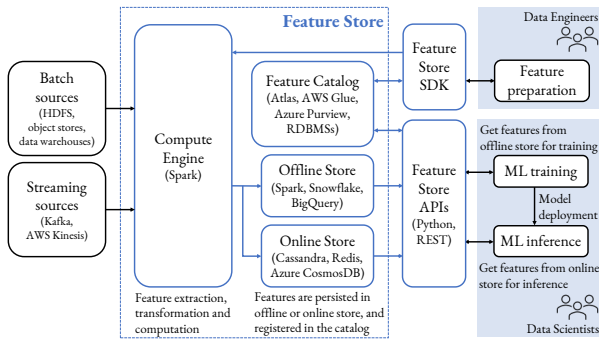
Feature Store

Data Engineers

Batch sources (HDFS, object stores, data warehouses)

Streaming sources (Kafka, AWS Kinesis)

Compute Engine (Spark)

Feature Catalog (Atlas, AWS Glue, Azure Purview, RDBMSs)

Offline Store (Spark, Snowflake, BigQuery)

Online Store (Cassandra, Redis, Azure CosmosDB)

Feature Store SDK

Feature Store APIs (Python, REST)

Feature preparation

Get features from offline store for training

ML training

Model deployment

ML inference

Get features from online store for inference

Feature extraction, transformation and computation

Features are persisted in offline or online store, and registered in the catalog

Data Scientists